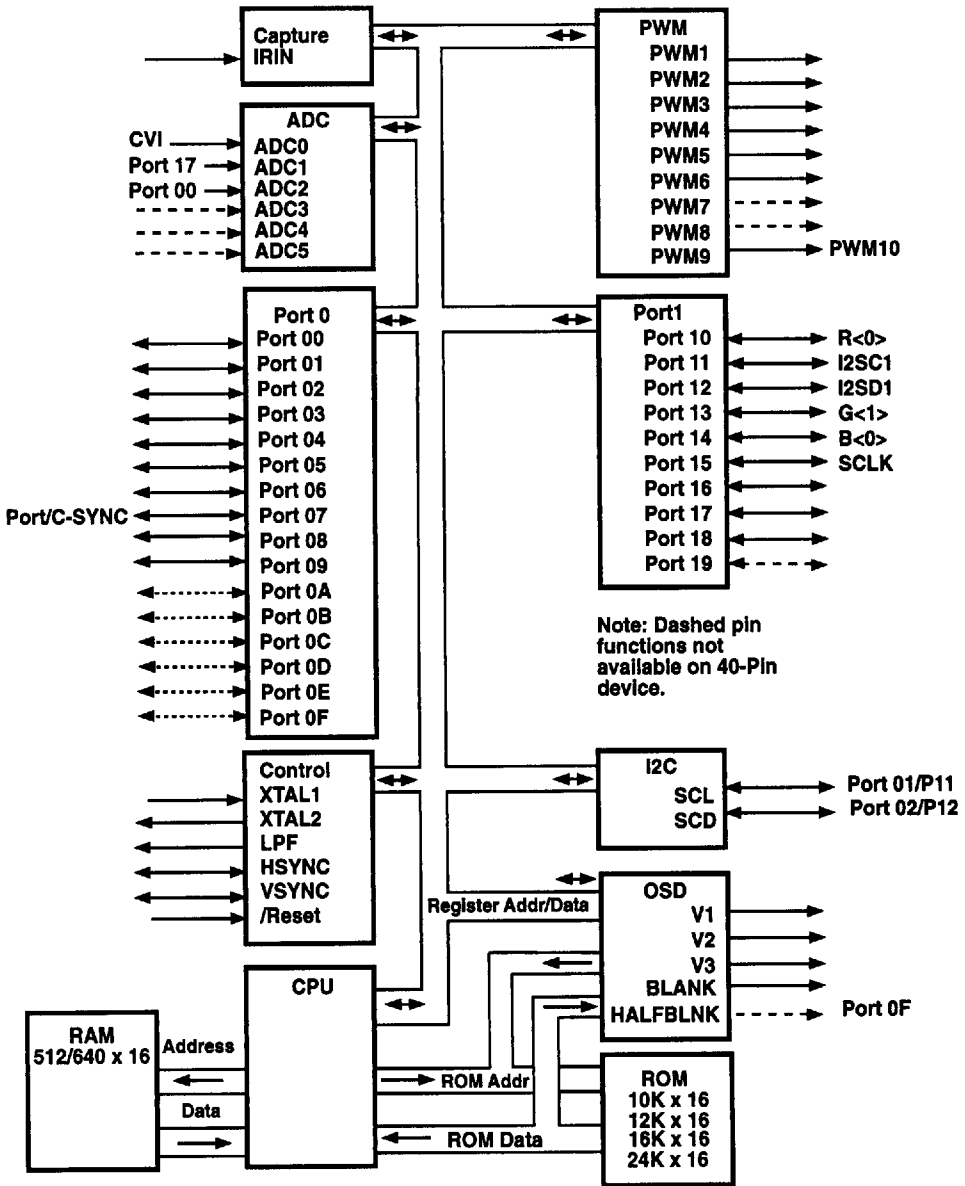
Capture
IRIN

ADC
CVI ADC0
Port 17 ADC1
Port 00 ADC2
ADC3
ADC4
ADC5

Port 0
Port 00
Port 01
Port 02
Port 03
Port 04
Port 05
Port 06
Port/C-SYNC Port 07
Port 08
Port 09
Port 0A
Port 0B
Port 0C
Port 0D
Port 0E
Port 0F

Control
XTAL1
XTAL2
LPF
HSYNC
VSYNC
/Reset

PWM
PWM1
PWM2
PWM3
PWM4
PWM5
PWM6
PWM7
PWM8
PWM9 PWM10

Port1
Port 10 R<0>
Port 11 I2SC1
Port 12 I2SD1
Port 13 G<1>
Port 14 B<0>
Port 15 SCLK
Port 16
Port 17
Port 18
Port 19

Note: Dashed pin functions not available on 40-Pin device.

I2C
SCL Port 01/P11
SCD Port 02/P12

Register Addr/Data

OSD
V1
V2
V3
BLANK
HALFBLNK Port 0F

CPU

RAM
512/640 x 16

Address

Data

ROM Addr

ROM Data

ROM
10K x 16
12K x 16
16K x 16
24K x 16